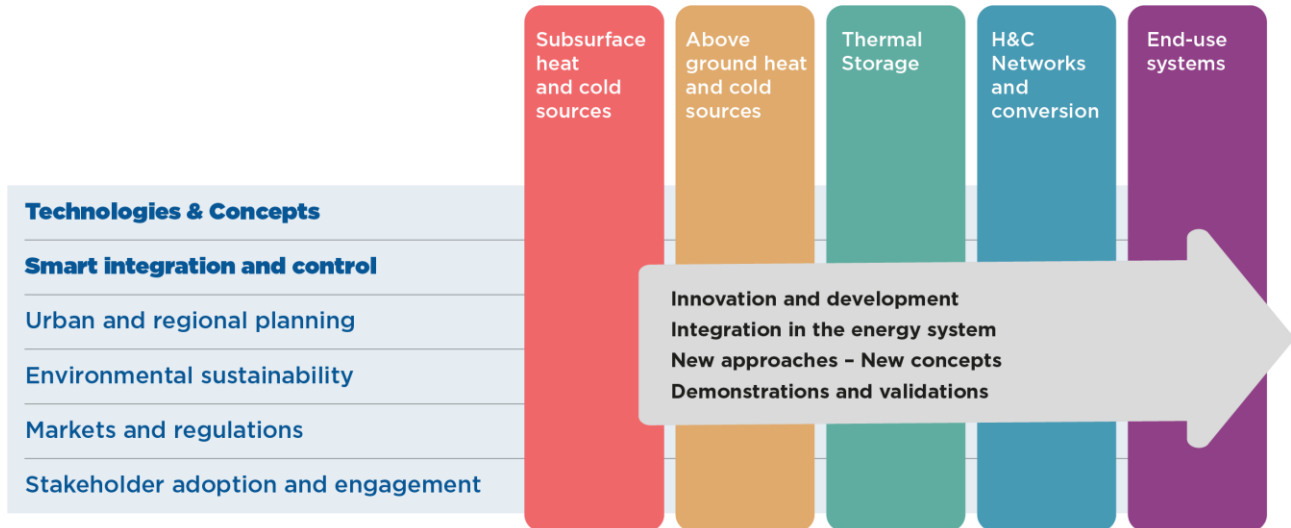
Subsurface heat and cold sources

Above ground heat and cold sources

Thermal Storage

H&C Networks and conversion

End-use systems

Technologies & Concepts

Smart integration and control

Urban and regional planning

Environmental sustainability

Markets and regulations

Stakeholder adoption and engagement

Innovation and development
Integration in the energy system
New approaches – New concepts
Demonstrations and validations